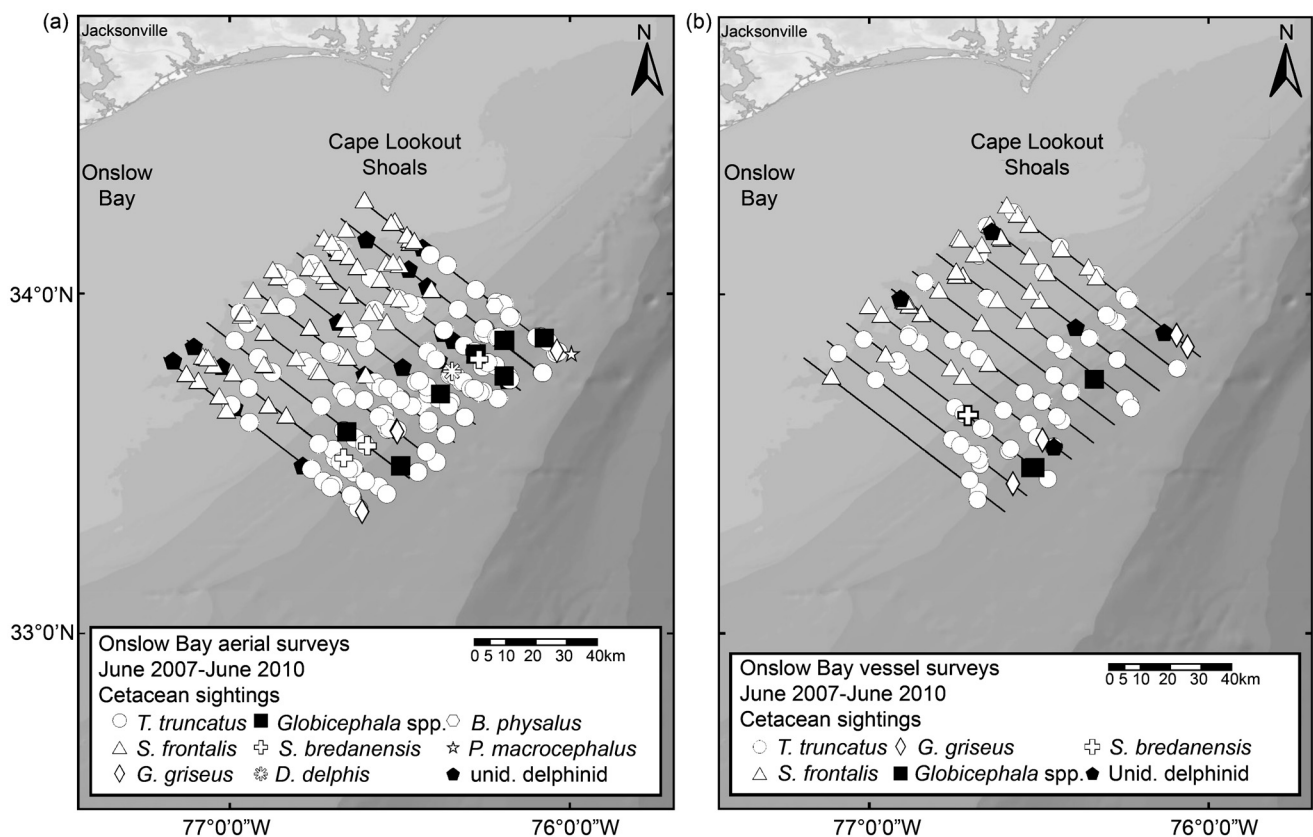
(a)
Jacksonville
N
Cape Lookout Shoals
Onslow Bay
34°0'N
33°0'N
Onslow Bay aerial surveys
June 2007-June 2010
Cetacean sightings
0 5 10 20 30 40km
T. truncatus
Globicephala spp.
B. physalus
S. frontalis
S. bredanensis
P. macrocephalus
G. griseus
D. delphis
unid. delphinid
77°0'0"W
76°0'0"W

(b)
Jacksonville
N
Cape Lookout Shoals
Onslow Bay
Onslow Bay vessel surveys
June 2007-June 2010
Cetacean sightings
0 5 10 20 30 40km
T. truncatus
G. griseus
S. bredanensis
S. frontalis
Globicephala spp.
Unid. delphinid
77°0'0"W
76°0'0"W